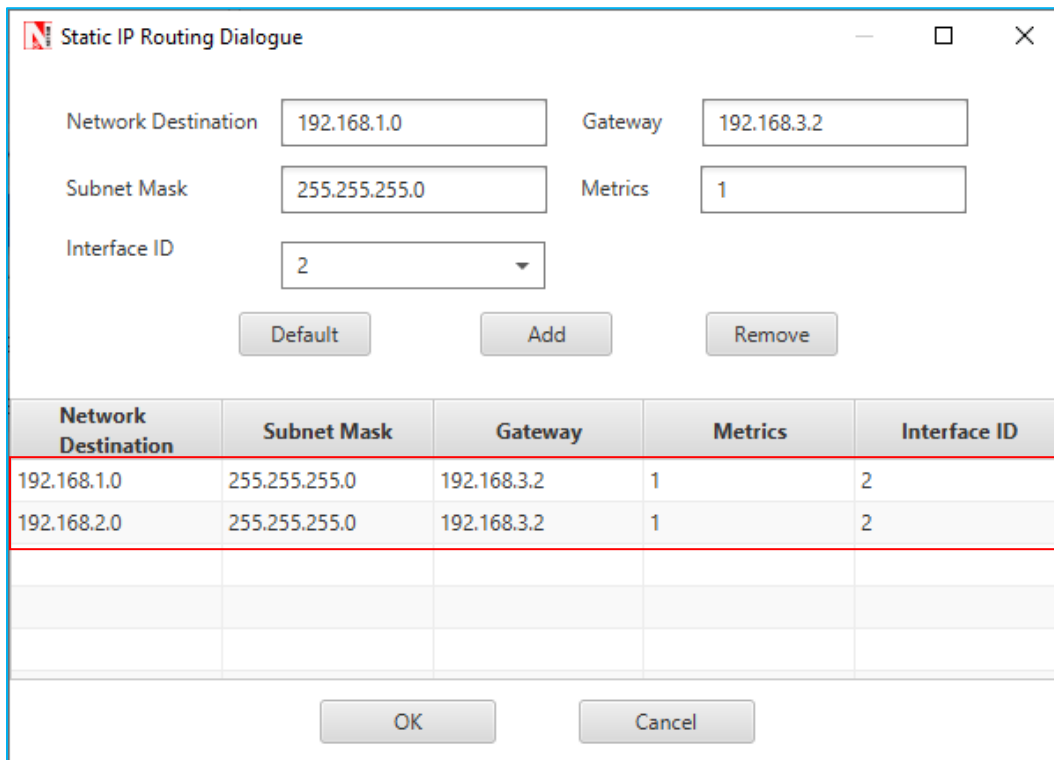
Static IP Routing Dialogue

Network Destination 192.168.1.0
Gateway 192.168.3.2
Subnet Mask 255.255.255.0
Metrics 1
Interface ID 2

Default
Add
Remove

| Network Destination | Subnet Mask | Gateway | Metrics | Interface ID |
|---|---|---|---|---|
| 192.168.1.0 | 255.255.255.0 | 192.168.3.2 | 1 | 2 |
| 192.168.2.0 | 255.255.255.0 | 192.168.3.2 | 1 | 2 |

OK
Cancel